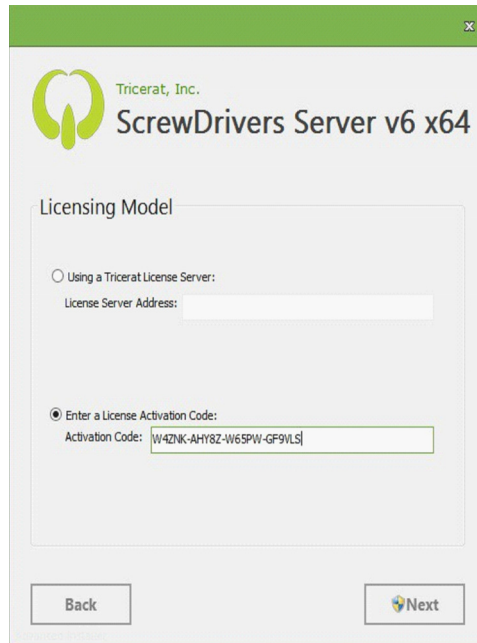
Tricerat, Inc.
ScrewDrivers Server v6 x64

Licensing Model

Using a Tricerat License Server:
License Server Address:

Enter a License Activation Code:
Activation Code: W4ZNK-AHY8Z-W65PW-GF9VLS

Back

Next